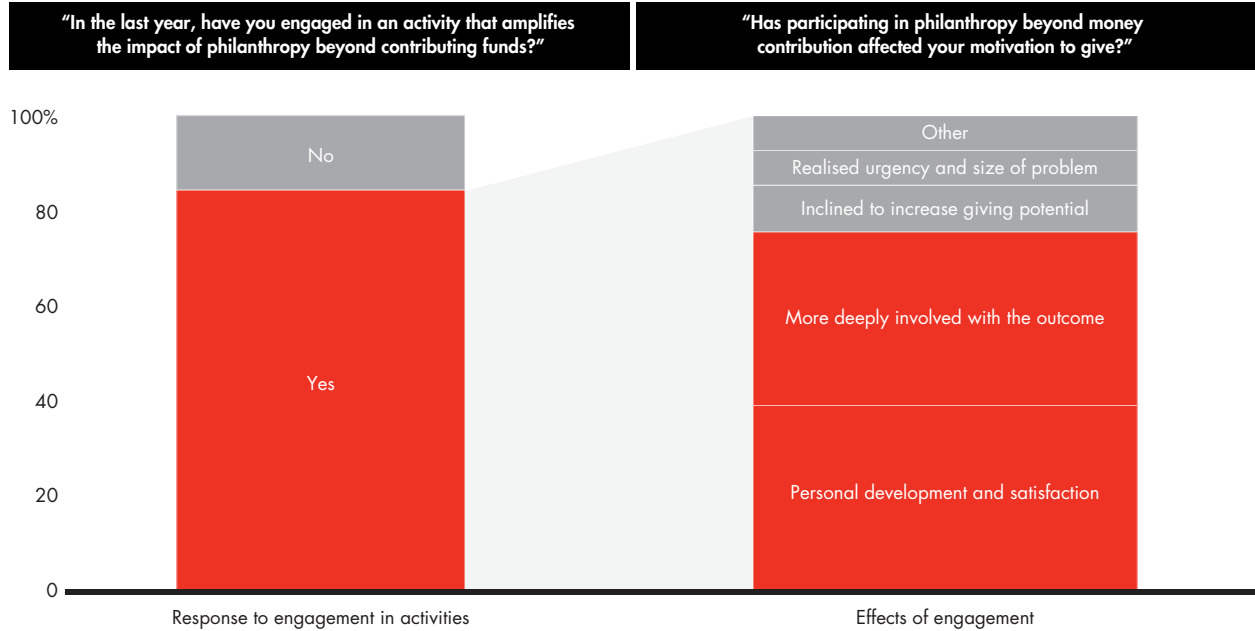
"In the last year, have you engaged in an activity that amplifies the impact of philanthropy beyond contributing funds?"

"Has participating in philanthropy beyond money contribution affected your motivation to give?"

100%
80
60
40
20
0

No
Yes

Other
Realised urgency and size of problem
Inclined to increase giving potential
More deeply involved with the outcome
Personal development and satisfaction

Response to engagement in activities

Effects of engagement